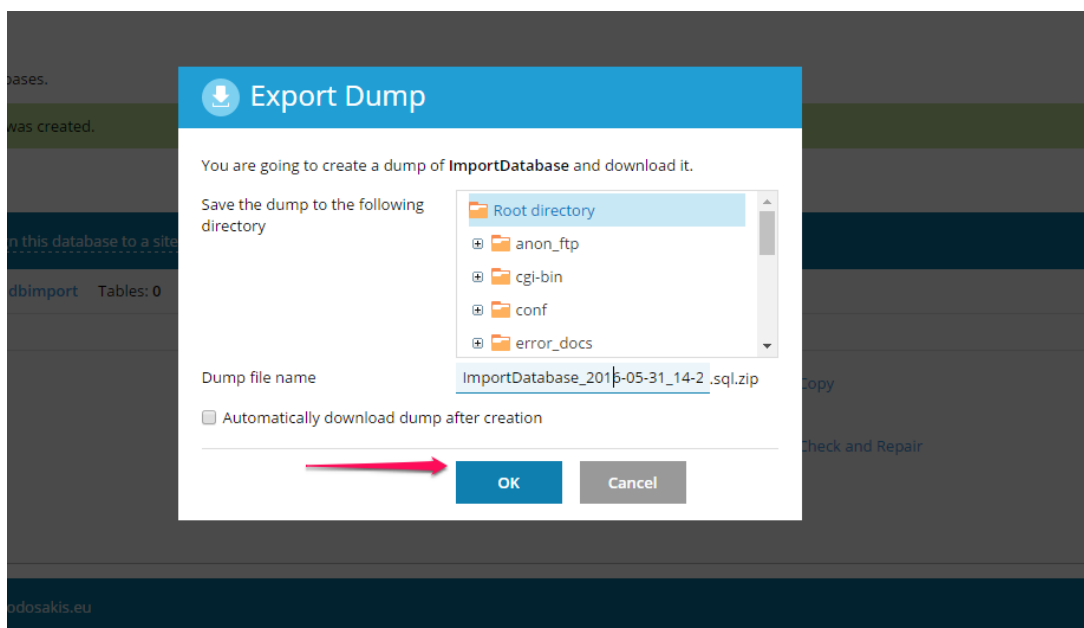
bases.

was created.

n this database to a site

dbimport Tables: 0

Export Dump

You are going to create a dump of **ImportDatabase** and download it.

Save the dump to the following directory

Root directory
anon_ftp
cgi-bin
conf
error_docs

Dump file name
ImportDatabase_2016-05-31_14-2 .sql.zip

Automatically download dump after creation

OK
Cancel

Copy

Check and Repair

odosakis.eu